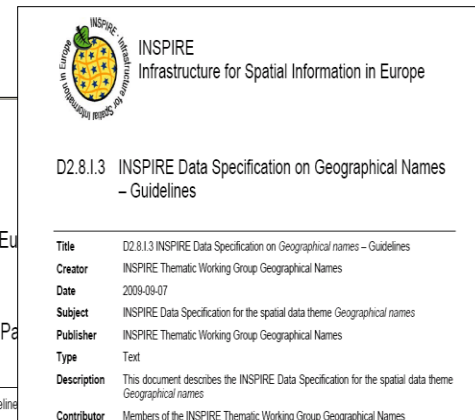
INSPIRE - Infrastructure for Spatial Information in Europe

INSPIRE
Infrastructure for Spatial Information in Europe

D2.8.I.3 INSPIRE Data Specification on Geographical Names – Guidelines

| | |
|---|---|
| Title | D2.8.I.3 INSPIRE Data Specification on *Geographical names* – Guidelines |
| Creator | INSPIRE Thematic Working Group Geographical Names |
| Date | 2009-09-07 |
| Subject | INSPIRE Data Specification for the spatial data theme *Geographical names* |
| Publisher | INSPIRE Thematic Working Group Geographical Names |
| Type | Text |
| Description | This document describes the INSPIRE Data Specification for the spatial data theme *Geographical names* |
| Contributor | Members of the INSPIRE Thematic Working Group Geographical Names |

Eu

Pa

eline